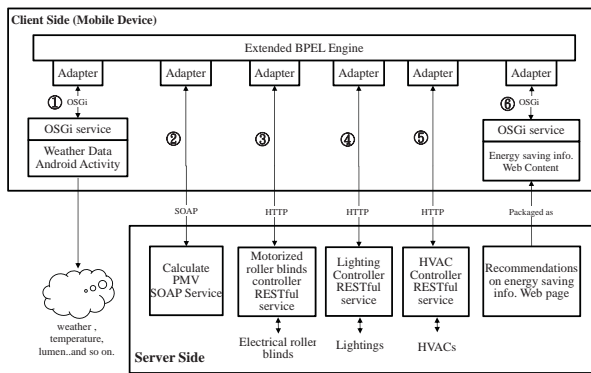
Client Side (Mobile Device)

Extended BPEL Engine

Adapter
Adapter
Adapter
Adapter
Adapter
Adapter

① OSGi
② 
③ 
④ 
⑤ 
⑥ OSGi

OSGi service
Weather Data Android Activity

OSGi service
Energy saving info. Web Content

SOAP
HTTP
HTTP
HTTP
Packaged as

Calculate PMV SOAP Service

Motorized roller blinds controller RESTful service

Lighting Controller RESTful service

HVAC Controller RESTful service

Recommendations on energy saving info. Web page

weather , temperature, lumen..and so on.

Electrical roller blinds

Lightings

HVACs

Server Side